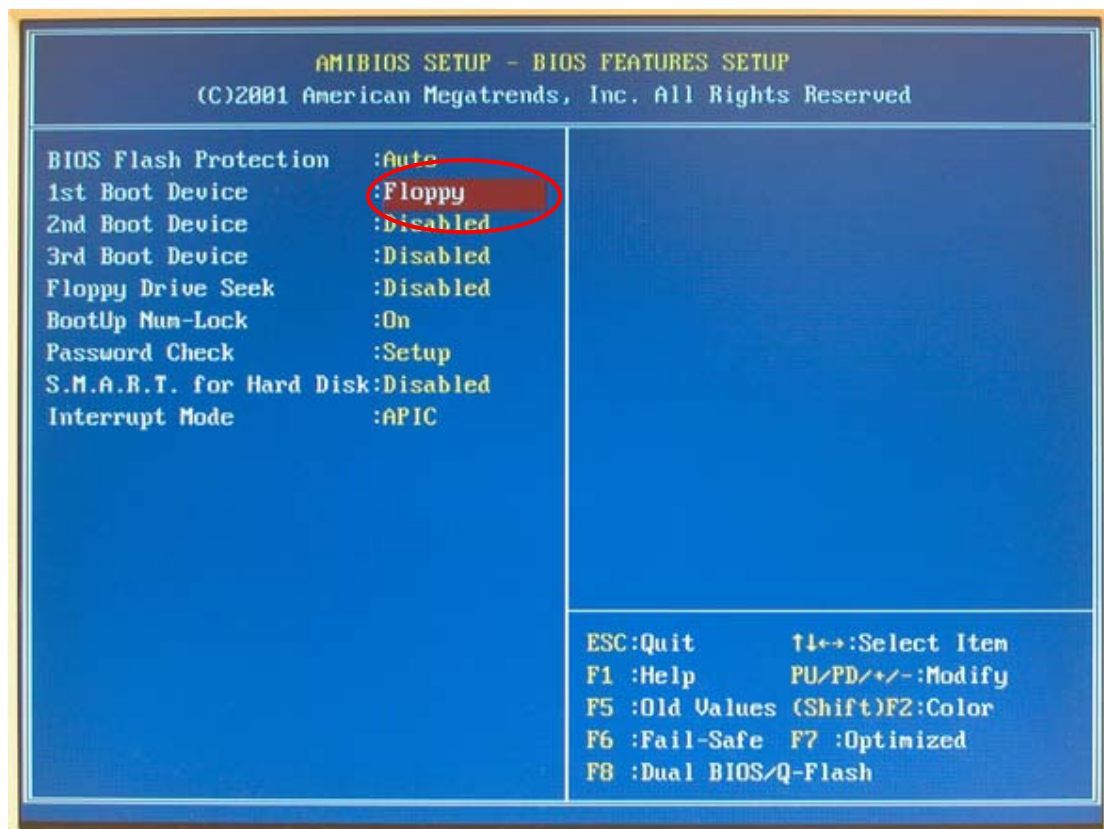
AMIBIOS SETUP - BIOS FEATURES SETUP
(C)2001 American Megatrends, Inc. All Rights Reserved

| | |
|---|---|
| BIOS Flash Protection | :Auto |
| 1st Boot Device | :Floppy |
| 2nd Boot Device | :Disabled |
| 3rd Boot Device | :Disabled |
| Floppy Drive Seek | :Disabled |
| BootUp Num-Lock | :On |
| Password Check | :Setup |
| S.M.A.R.T. for Hard Disk | :Disabled |
| Interrupt Mode | :APIC |

ESC:Quit ↑↓←→:Select Item
F1 :Help PU/PD/+/-:Modify
F5 :Old Values (Shift)F2:Color
F6 :Fail-Safe F7 :Optimized
F8 :Dual BIOS/Q-Flash